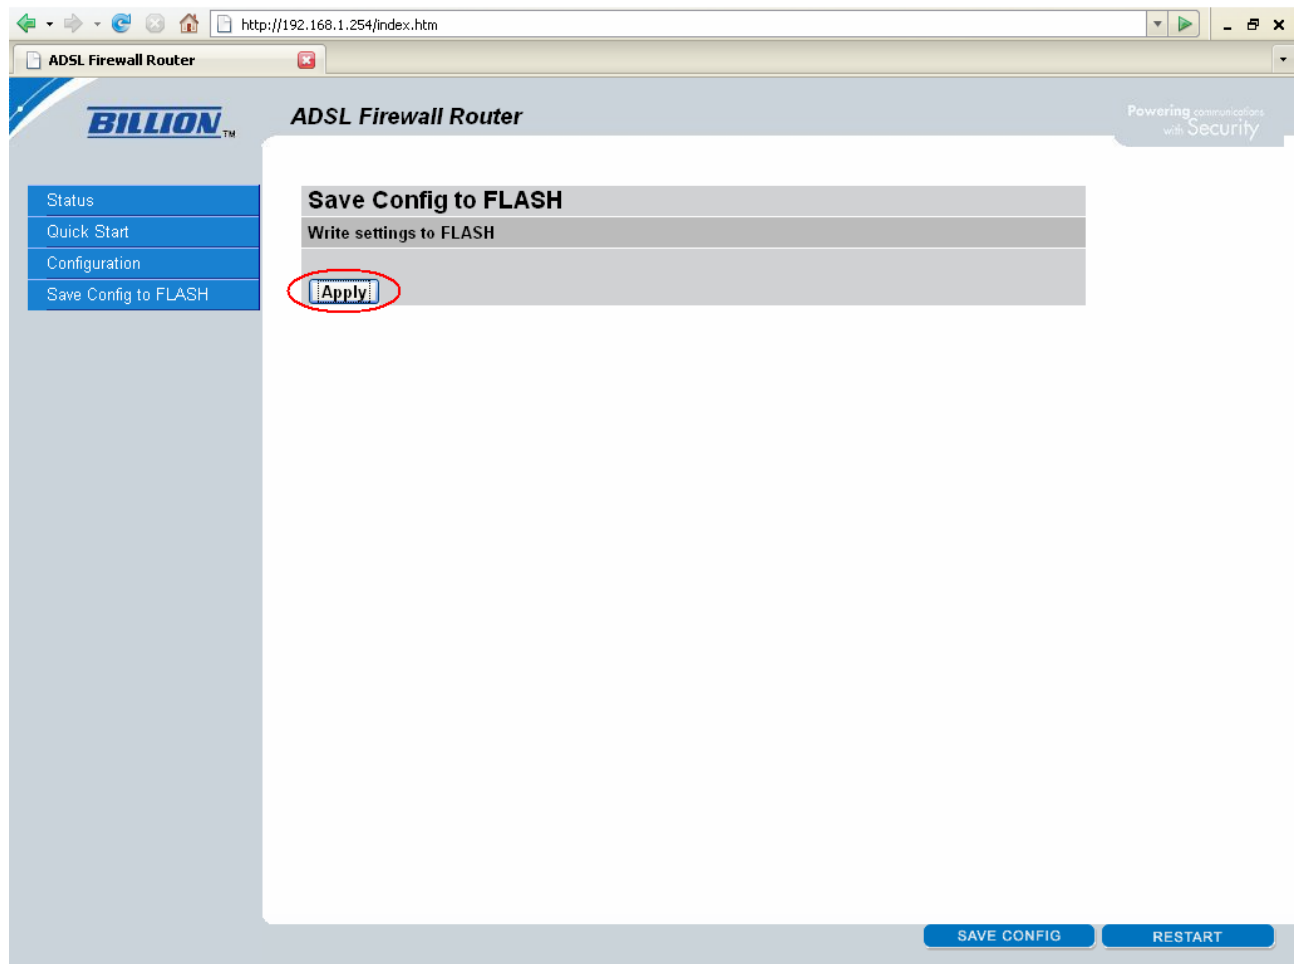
http://192.168.1.254/index.htm

ADSL Firewall Router

BILLION™

ADSL Firewall Router

Powering communications with Security

Status
Quick Start
Configuration
Save Config to FLASH

Save Config to FLASH

Write settings to FLASH

Apply

SAVE CONFIG
RESTART